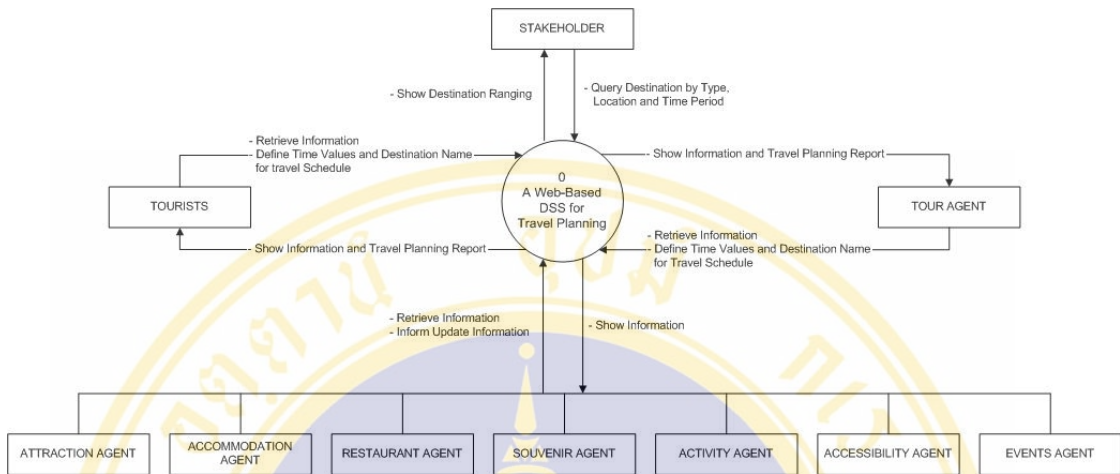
STAKEHOLDER

- Show Destination Ranging

- Query Destination by Type, Location and Time Period

- Retrieve Information
- Define Time Values and Destination Name for travel Schedule

- Show Information and Travel Planning Report

0
A Web-Based DSS for Travel Planning

TOURISTS

TOUR AGENT

- Show Information and Travel Planning Report

- Retrieve Information
- Define Time Values and Destination Name for Travel Schedule

- Retrieve Information
- Inform Update Information

- Show Information

ATTRACTION AGENT

ACCOMMODATION AGENT

RESTAURANT AGENT

SOUVENIR AGENT

ACTIVITY AGENT

ACCESSIBILITY AGENT

EVENTS AGENT